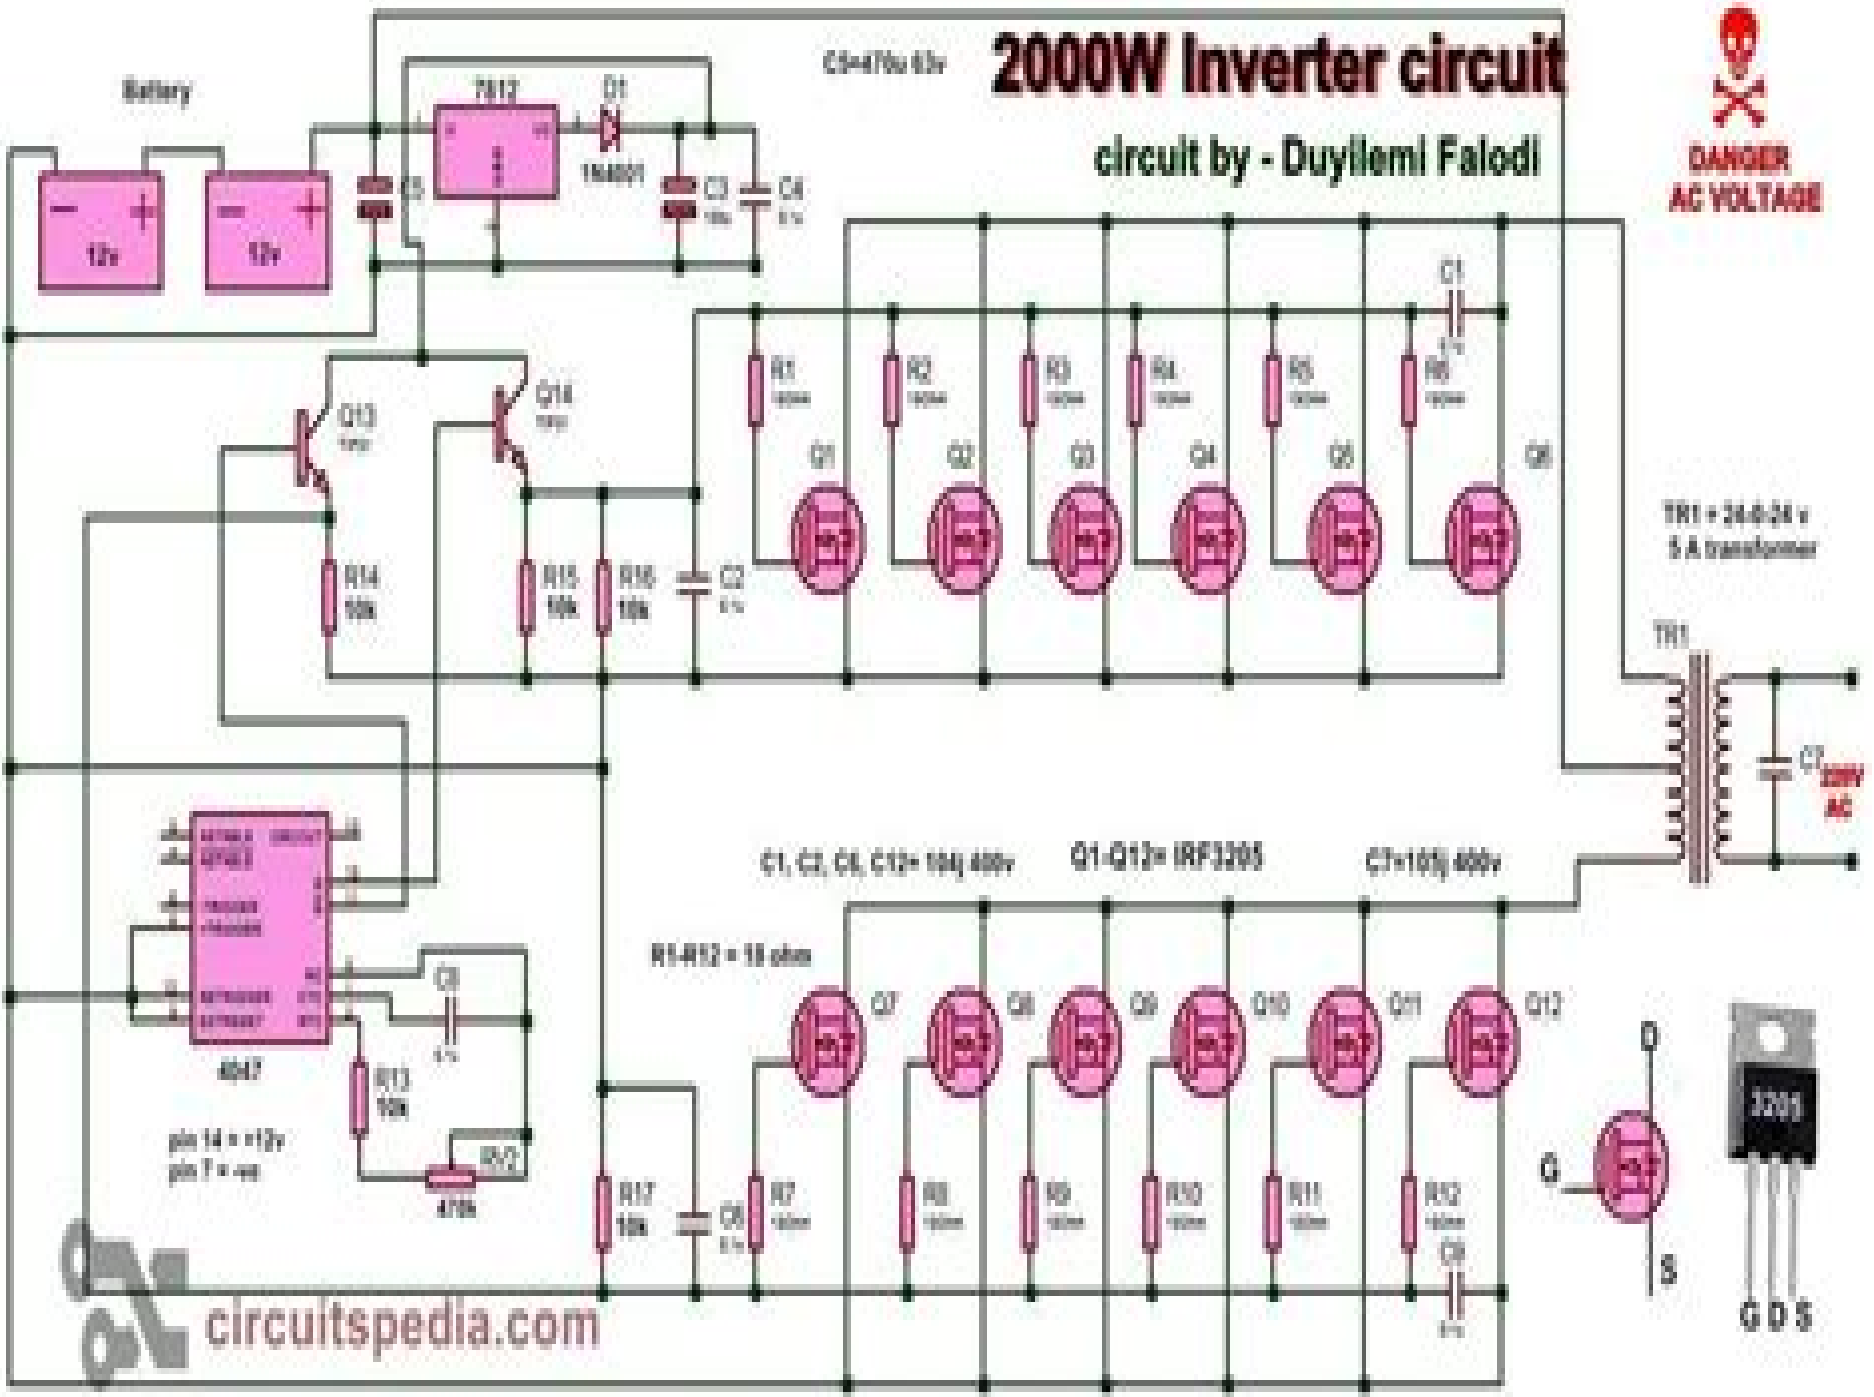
2000W Inverter circuit

circuit by - Duyilemi Falodi

DANGER AC VOLTAGE

Battery

C5=470u 63v

7812

D1

1N4001

12v

12v

C5

C3

C4

C1

R1

R2

R3

R4

R5

R6

Q13

Q14

Q1

Q2

Q3

Q4

Q5

Q6

R14 10k

R15 10k

R16 10k

C2

TR1 = 24-0-24 v 5 A transformer

TR1

C7

220V AC

C1, C2, C6, C12= 104j 400v

Q1-Q12= IRF3205

C7=105j 400v

R1-R12 = 15 ohm

Q7

Q8

Q9

Q10

Q11

Q12

C8

4047

R13 10k

pin 14 = +12v
pin 7 = -ve

RV2

470k

R17 10k

C6

R7

R8

R9

R10

R11

R12

C9

D

G

S

3205

G D S

circuitspedia.com